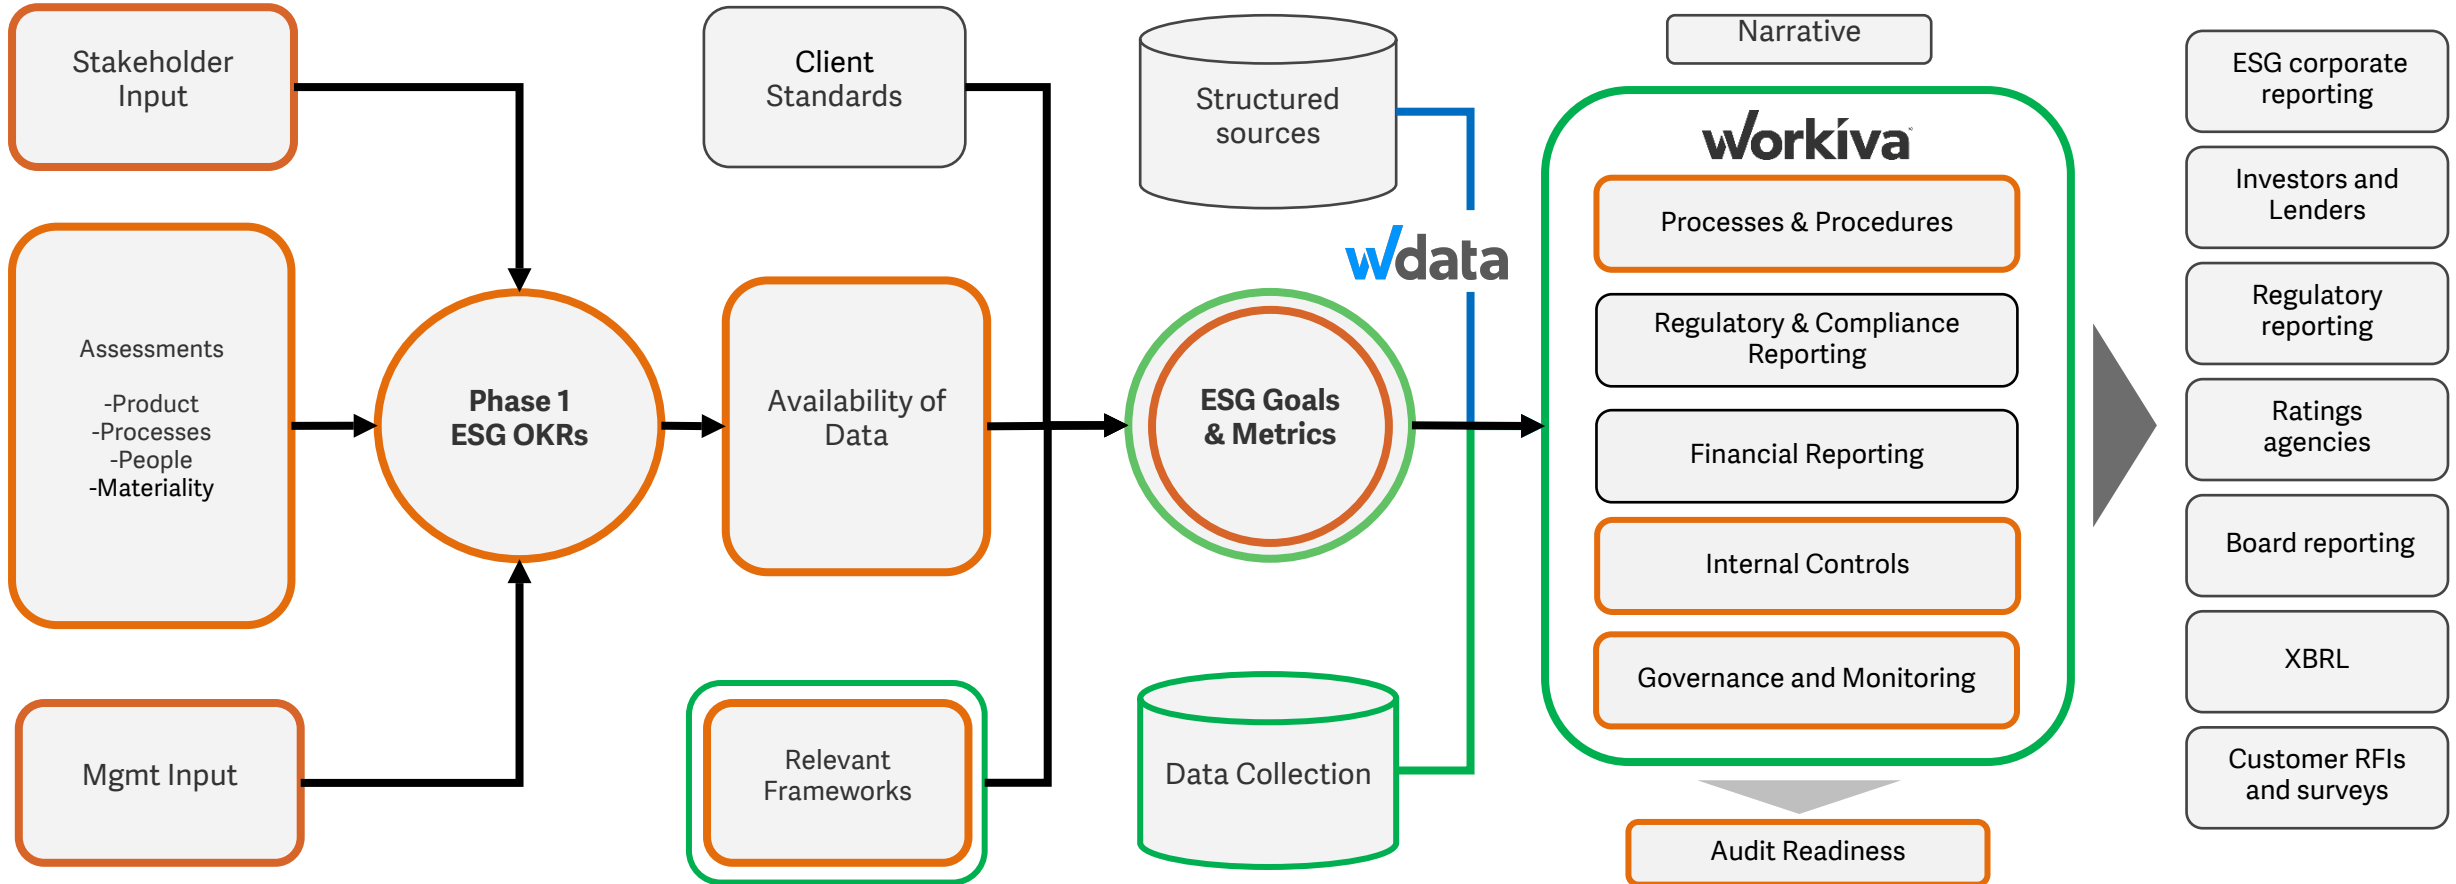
Stakeholder Input

Assessments

-Product
-Processes
-People
-Materiality

Mgmt Input

Phase 1 ESG OKRs

Client Standards

Availability of Data

Relevant Frameworks

Structured sources

wdata

ESG Goals & Metrics

Data Collection

Narrative

workiva

Processes & Procedures

Regulatory & Compliance Reporting

Financial Reporting

Internal Controls

Governance and Monitoring

Audit Readiness

ESG corporate reporting

Investors and Lenders

Regulatory reporting

Ratings agencies

Board reporting

XBRL

Customer RFIs and surveys